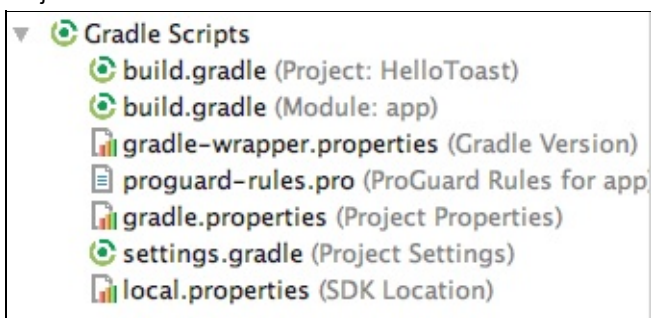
Gradle Scripts
build.gradle (Project: HelloToast)
build.gradle (Module: app)
gradle-wrapper.properties (Gradle Version)
proguard-rules.pro (ProGuard Rules for app
gradle.properties (Project Properties)
settings.gradle (Project Settings)
local.properties (SDK Location)